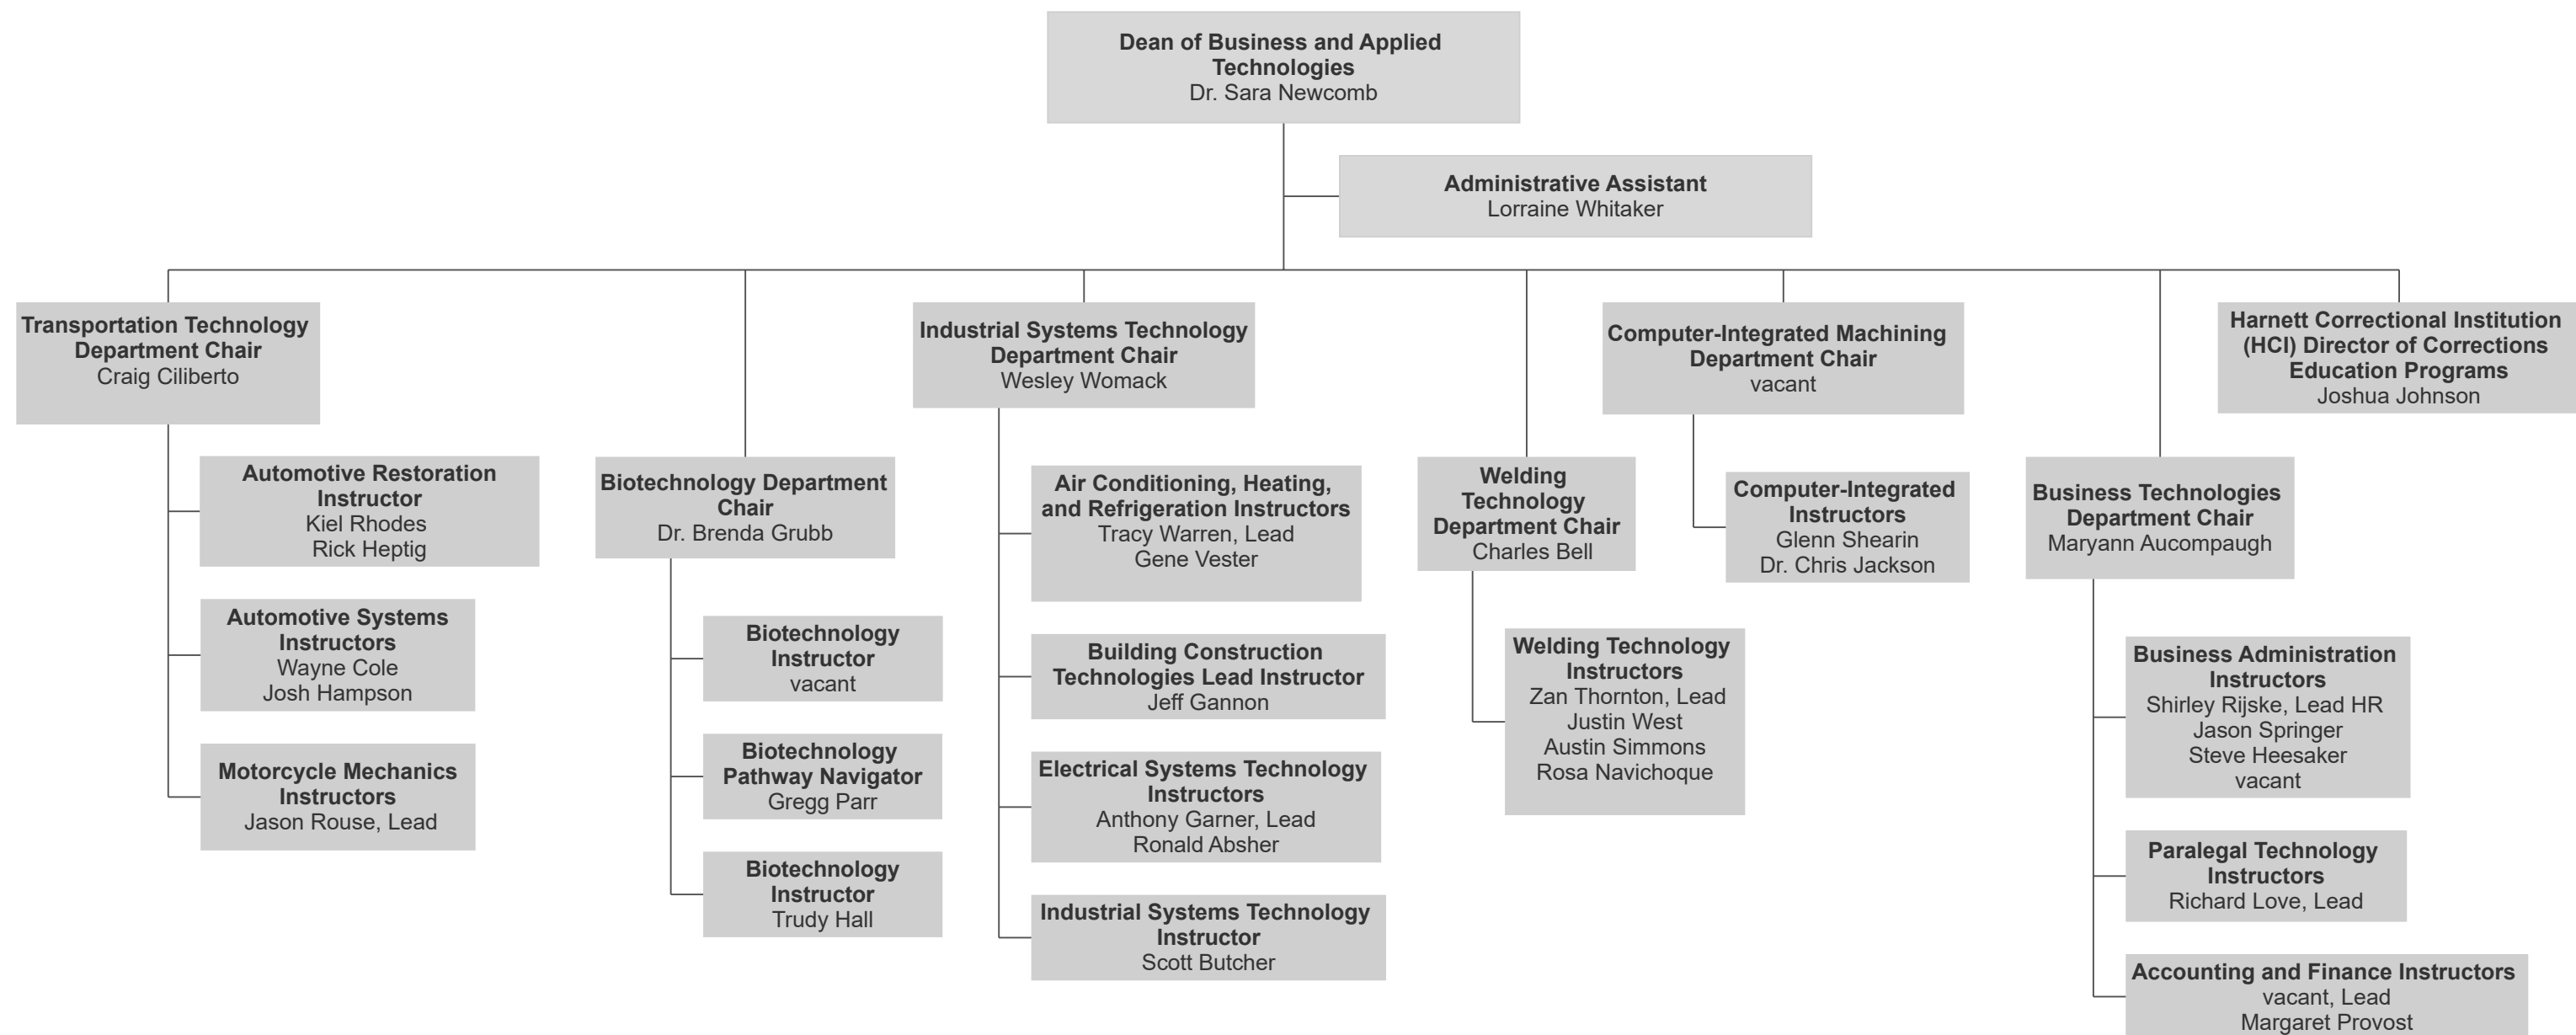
Dean of Business and Applied Technologies
Dr. Sara Newcomb

Administrative Assistant
Lorraine Whitaker

Transportation Technology Department Chair
Craig Ciliberto

Automotive Restoration Instructor
Kiel Rhodes
Rick Heptig

Automotive Systems Instructors
Wayne Cole
Josh Hampson

Motorcycle Mechanics Instructors
Jason Rouse, Lead

Biotechnology Department Chair
Dr. Brenda Grubb

Biotechnology Instructor
vacant

Biotechnology Pathway Navigator
Gregg Parr

Biotechnology Instructor
Trudy Hall

Industrial Systems Technology Department Chair
Wesley Womack

Air Conditioning, Heating, and Refrigeration Instructors
Tracy Warren, Lead
Gene Vester

Building Construction Technologies Lead Instructor
Jeff Gannon

Electrical Systems Technology Instructors
Anthony Garner, Lead
Ronald Absher

Industrial Systems Technology Instructor
Scott Butcher

Welding Technology Department Chair
Charles Bell

Welding Technology Instructors
Zan Thornton, Lead
Justin West
Austin Simmons
Rosa Navichoque

Computer-Integrated Machining Department Chair
vacant

Computer-Integrated Instructors
Glenn Shearin
Dr. Chris Jackson

Business Technologies Department Chair
Maryann Aucompaugh

Business Administration Instructors
Shirley Rijske, Lead HR
Jason Springer
Steve Heesaker
vacant

Paralegal Technology Instructors
Richard Love, Lead

Accounting and Finance Instructors
vacant, Lead
Margaret Provost

Harnett Correctional Institution (HCI) Director of Corrections Education Programs
Joshua Johnson